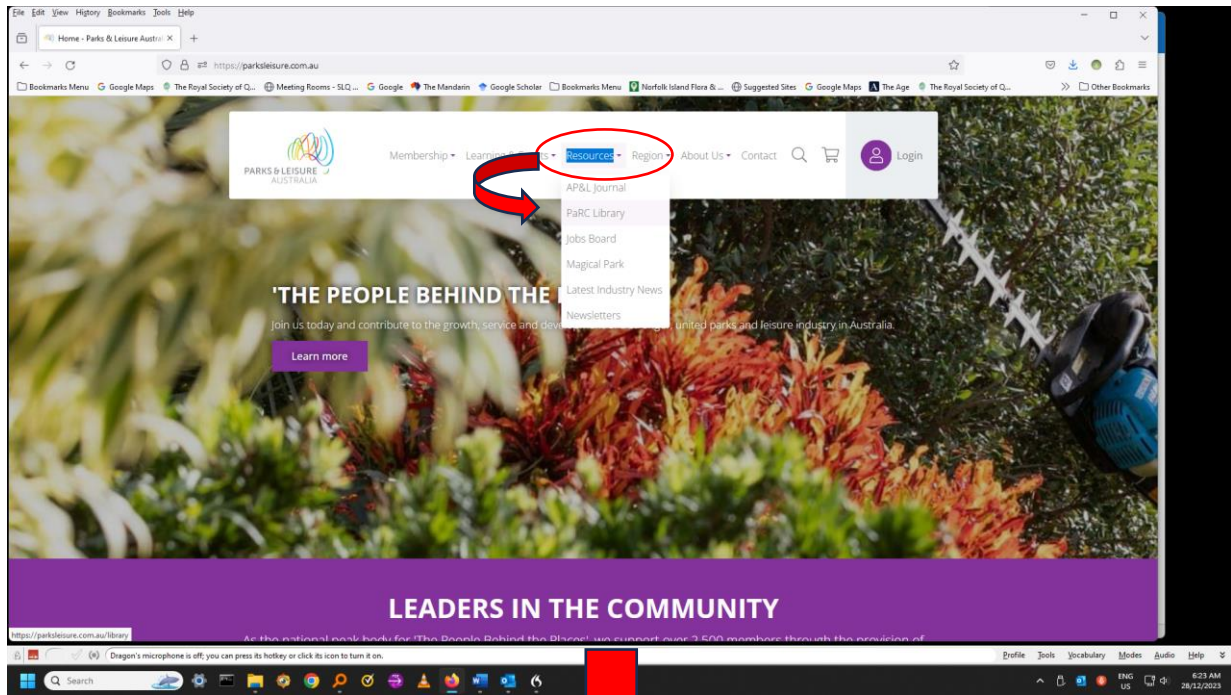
File Edit View History Bookmarks Tools Help

Home - Parks & Leisure Austral ×

https://parksleisure.com.au

Bookmarks Menu  Google Maps  The Royal Society of Q...  Meeting Rooms - SLQ ...  Google  The Mandarin  Google Scholar  Bookmarks Menu  Norfolk Island Flora & ...  Suggested Sites  Google Maps  The Age  The Royal Society of Q...  Other Bookmarks

PARKS & LEISURE AUSTRALIA

Membership ▾  Learning & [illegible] ▾  Resources ▾  Region ▾  About Us ▾  Contact  Login

AP&L Journal
PaRC Library
Jobs Board
Magical Park
Latest Industry News
Newsletters

'THE PEOPLE BEHIND THE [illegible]

Join us today and contribute to the growth, service and dev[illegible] united parks and leisure industry in Australia.

Learn more

LEADERS IN THE COMMUNITY

As the national peak body for 'The People Behind the Places', we support over 2,500 members through the provision of

https://parksleisure.com.au/library

Dragon's microphone is off; you can press its hotkey or click its icon to turn it on.

Profile  Tools  Vocabulary  Modes  Audio  Help

Search

ENG US  6:23 AM 28/12/2023